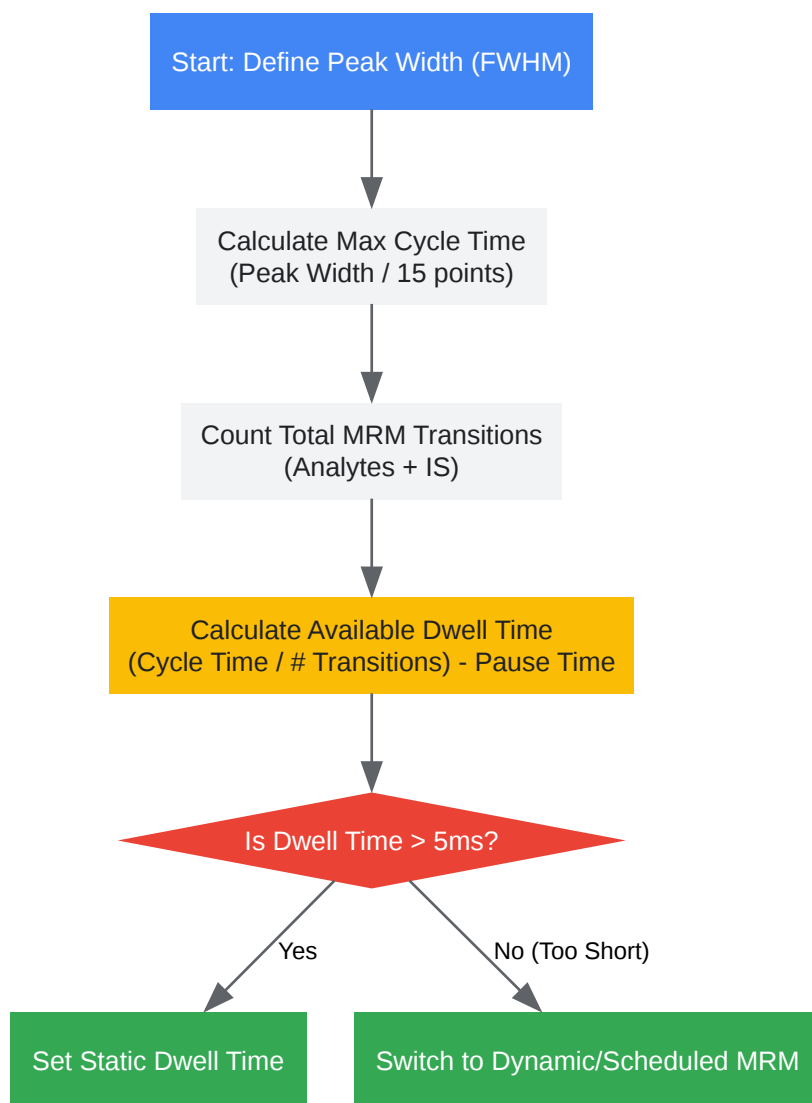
Start: Define Peak Width (FWHM)

Calculate Max Cycle Time
(Peak Width / 15 points)

Count Total MRM Transitions
(Analytes + IS)

Calculate Available Dwell Time
(Cycle Time / # Transitions) - Pause Time

Is Dwell Time > 5ms?

Yes

No (Too Short)

Set Static Dwell Time

Switch to Dynamic/Scheduled MRM